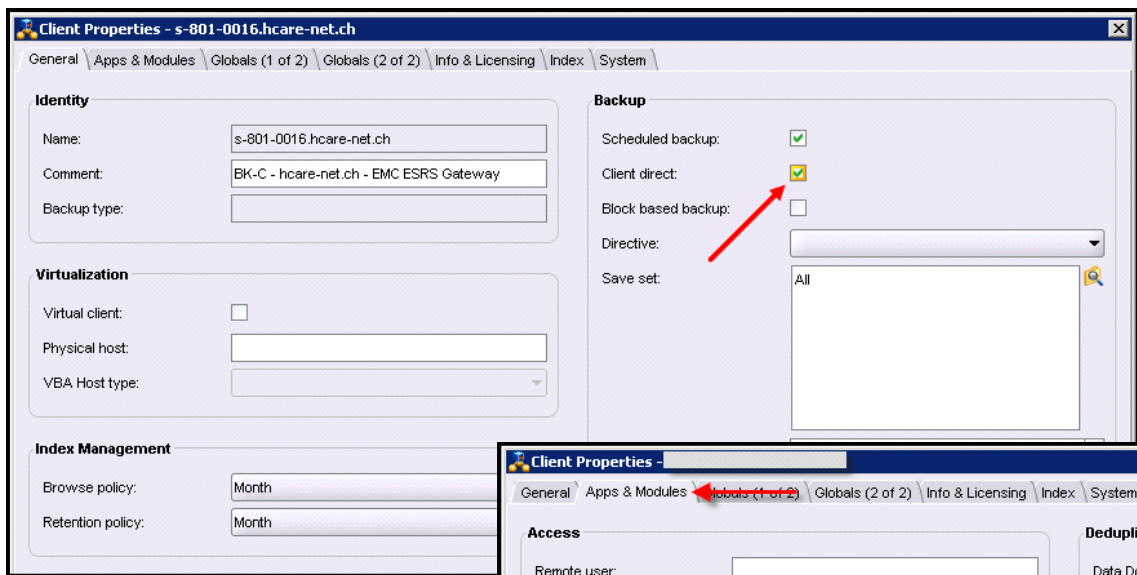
Client Properties - s-801-0016.hcare-net.ch

General | Apps & Modules | Globals (1 of 2) | Globals (2 of 2) | Info & Licensing | Index | System

Identity

Name: s-801-0016.hcare-net.ch

Comment: BK-C - hcare-net.ch - EMC ESRS Gateway

Backup type:

Virtualization

Virtual client:

Physical host:

VBA Host type:

Index Management

Browse policy: Month

Retention policy: Month

Backup

Scheduled backup:

Client direct:

Block based backup:

Directive:

Save set: All

Client Properties - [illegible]

General | Apps & Modules | Globals (1 of 2) | Globals (2 of 2) | Info & Licensing | Index | System

Access

Remote user:

Dedupli

Data D